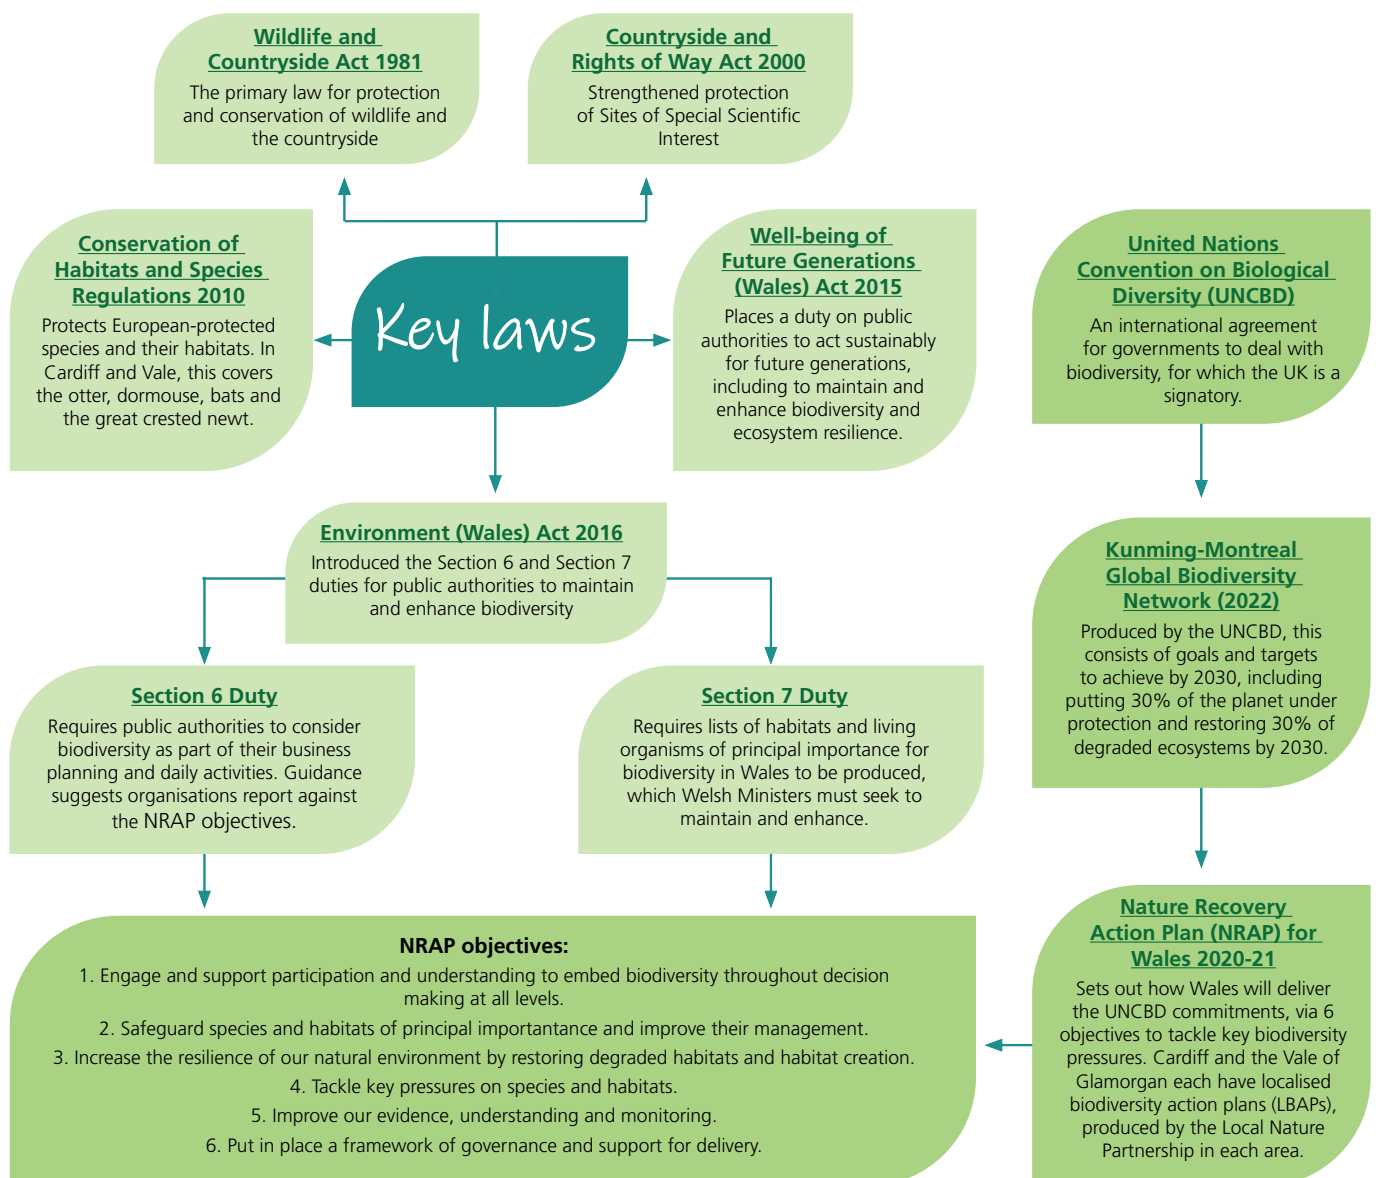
Wildlife and Countryside Act 1981

The primary law for protection and conservation of wildlife and the countryside

Countryside and Rights of Way Act 2000

Strengthened protection of Sites of Special Scientific Interest

Conservation of Habitats and Species Regulations 2010

Protects European-protected species and their habitats. In Cardiff and Vale, this covers the otter, dormouse, bats and the great crested newt.

Key laws

Well-being of Future Generations (Wales) Act 2015

Places a duty on public authorities to act sustainably for future generations, including to maintain and enhance biodiversity and ecosystem resilience.

United Nations Convention on Biological Diversity (UNCBD)

An international agreement for governments to deal with biodiversity, for which the UK is a signatory.

Environment (Wales) Act 2016

Introduced the Section 6 and Section 7 duties for public authorities to maintain and enhance biodiversity

Kunming-Montreal Global Biodiversity Network (2022)

Produced by the UNCBD, this consists of goals and targets to achieve by 2030, including putting 30% of the planet under protection and restoring 30% of degraded ecosystems by 2030.

Section 6 Duty

Requires public authorities to consider biodiversity as part of their business planning and daily activities. Guidance suggests organisations report against the NRAP objectives.

Section 7 Duty

Requires lists of habitats and living organisms of principal importance for biodiversity in Wales to be produced, which Welsh Ministers must seek to maintain and enhance.

NRAP objectives:

1. Engage and support participation and understanding to embed biodiversity throughout decision making at all levels.

2. Safeguard species and habitats of principal importantance and improve their management.

3. Increase the resilience of our natural environment by restoring degraded habitats and habitat creation.

4. Tackle key pressures on species and habitats.

5. Improve our evidence, understanding and monitoring.

6. Put in place a framework of governance and support for delivery.

Nature Recovery Action Plan (NRAP) for Wales 2020-21

Sets out how Wales will deliver the UNCBD commitments, via 6 objectives to tackle key biodiversity pressures. Cardiff and the Vale of Glamorgan each have localised biodiversity action plans (LBAPs), produced by the Local Nature Partnership in each area.